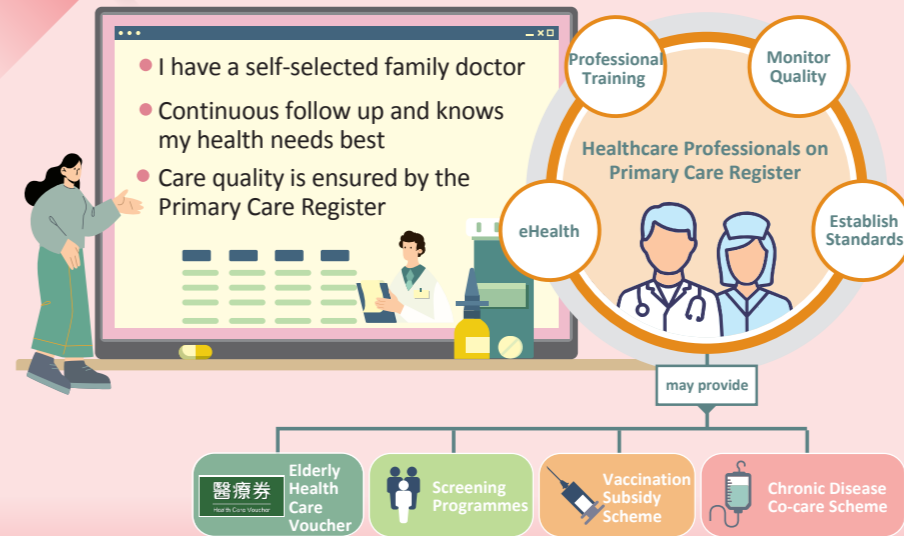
I have a self-selected family doctor

Continuous follow up and knows my health needs best

Care quality is ensured by the Primary Care Register

Professional Training

Monitor Quality

Healthcare Professionals on Primary Care Register

eHealth

Establish Standards

may provide

醫療券
Health Care Voucher

Elderly Health Care Voucher

Screening Programmes

Vaccination Subsidy Scheme

Chronic Disease Co-care Scheme